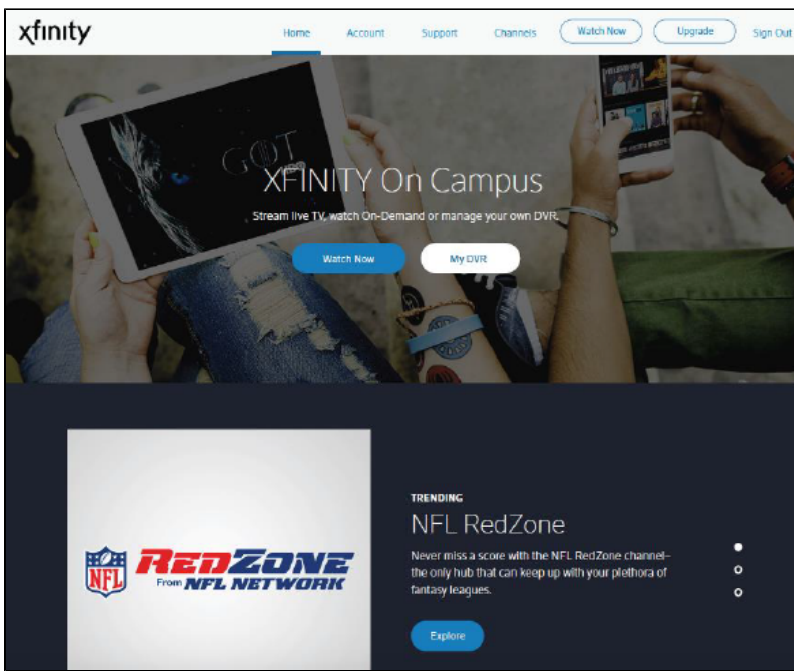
xfinity

Home Account Support Channels Watch Now Upgrade Sign Out

GOT

XFINITY On Campus

Stream live TV, watch On-Demand or manage your own DVR.

Watch Now My DVR

NFL REDZONE From NFL NETWORK

TRENDING

NFL RedZone

Never miss a score with the NFL RedZone channel–the only hub that can keep up with your plethora of fantasy leagues.

Explore